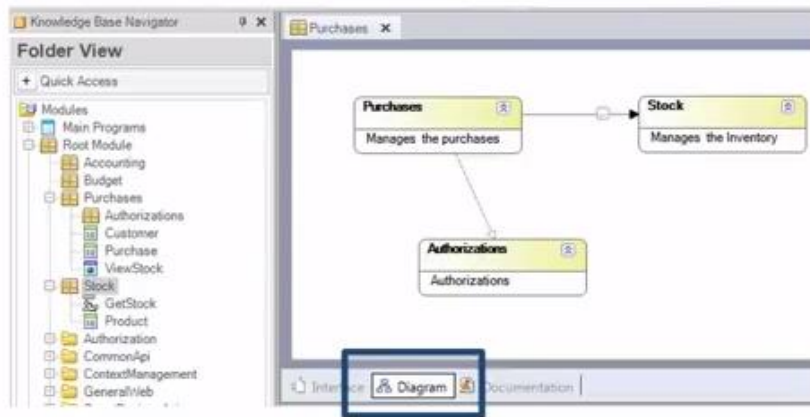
Knowledge Base Navigator

Folder View

+ Quick Access

Modules
Main Programs
Root Module
Accounting
Budget
Purchases
Authorizations
Customer
Purchase
ViewStock
Stock
GetStock
Product
Authorization
CommonApi
ContextManagement
GeneralWeb

Purchases ×

Purchases
Manages the purchases

Stock
Manages the Inventory

Authorizations
Authorizations

Interface
Diagram
Documentation